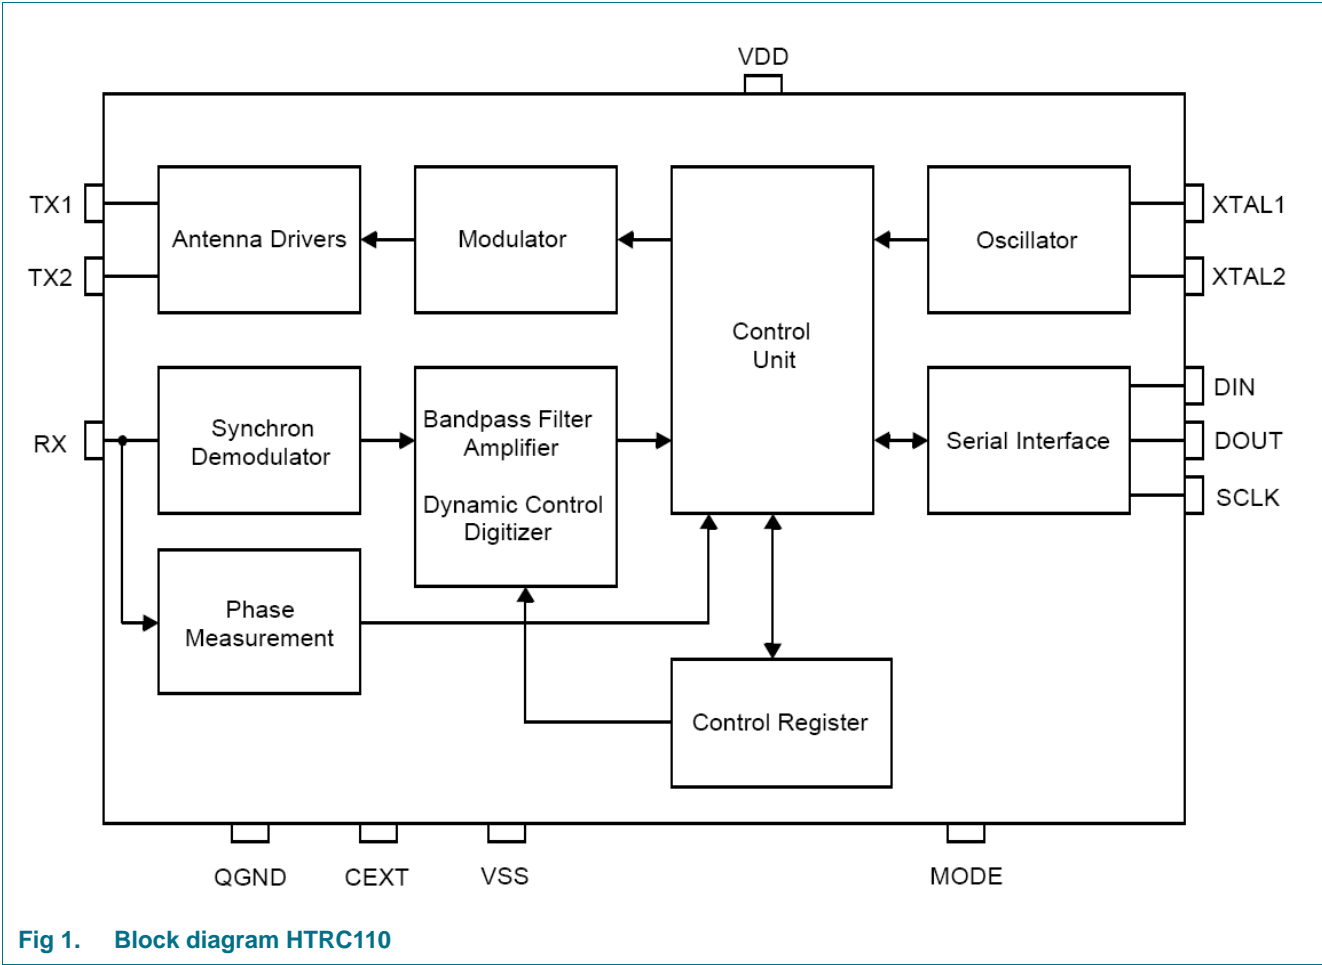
VDD

TX1

TX2

Antenna Drivers

Modulator

Control Unit

Oscillator

XTAL1

XTAL2

RX

Synchron Demodulator

Bandpass Filter Amplifier

Dynamic Control Digitizer

Serial Interface

DIN

DOUT

SCLK

Phase Measurement

Control Register

QGND

CEXT

VSS

MODE

Fig 1. Block diagram HTRC110